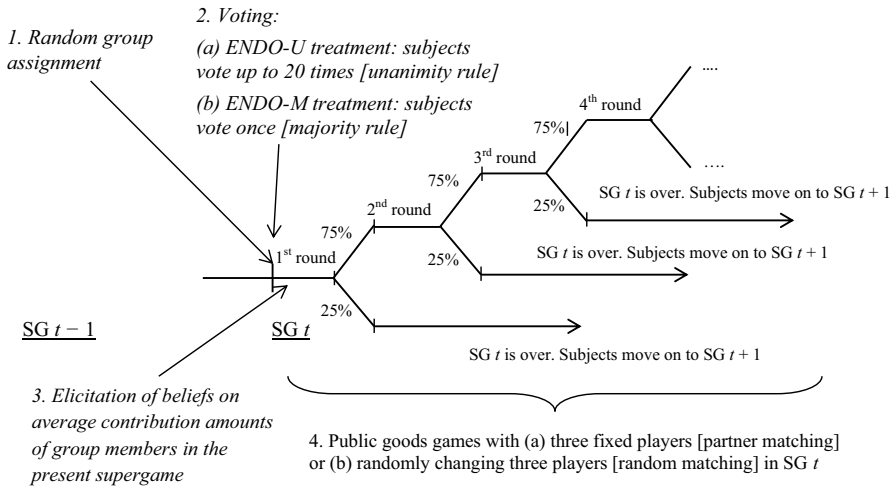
2. Voting:

(a) ENDO-U treatment: subjects vote up to 20 times [unanimity rule]

(b) ENDO-M treatment: subjects vote once [majority rule]

1. Random group assignment

4$^{th}$ round

....

75%

3$^{rd}$ round

....

75%

SG $t$ is over. Subjects move on to SG $t + 1$

25%

2$^{nd}$ round

75%

25%

SG $t$ is over. Subjects move on to SG $t + 1$

1$^{st}$ round

25%

SG $t - 1$

SG $t$

SG $t$ is over. Subjects move on to SG $t + 1$

3. Elicitation of beliefs on average contribution amounts of group members in the present supergame

4. Public goods games with (a) three fixed players [partner matching] or (b) randomly changing three players [random matching] in SG $t$